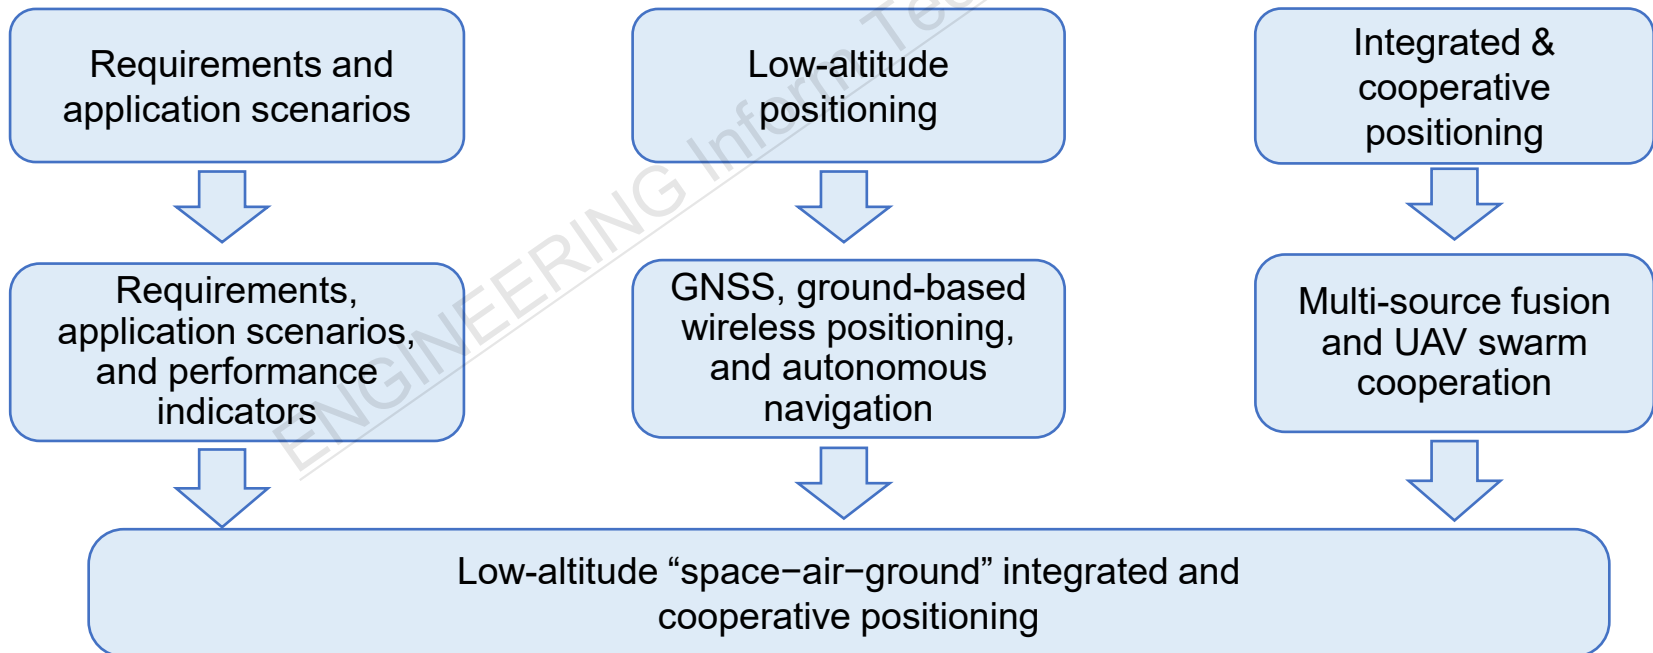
Requirements and application scenarios

Low-altitude positioning

Integrated & cooperative positioning

Requirements, application scenarios, and performance indicators

GNSS, ground-based wireless positioning, and autonomous navigation

Multi-source fusion and UAV swarm cooperation

Low-altitude “space−air−ground” integrated and cooperative positioning

ENGINEERING Inform Tec